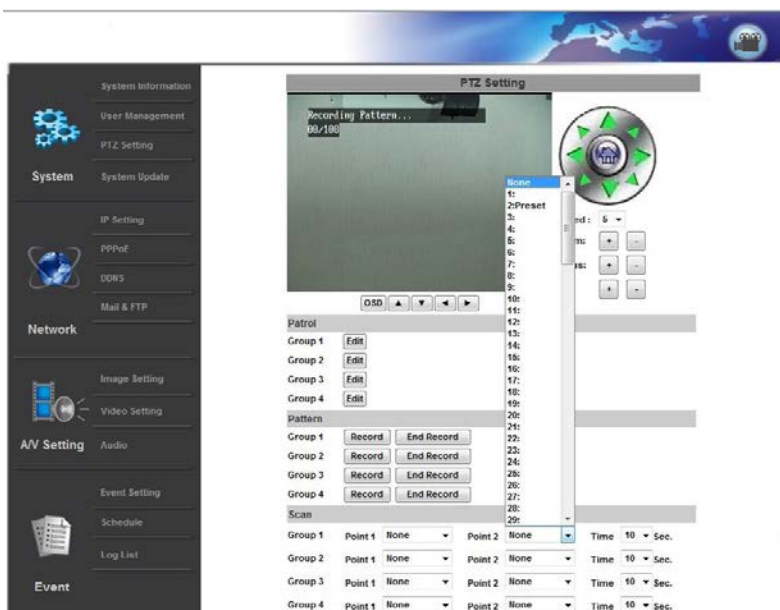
System Information
User Management
PTZ Setting
System
System Update
IP Setting
PPPoE
DDNS
Mail & FTP
Network
Image Setting
Video Setting
A/V Setting
Audio
Event Setting
Schedule
Log List
Event

PTZ Setting

Recording Pattern...
00/100

None
1:
2:Preset
3:
4:
5:
6:
7:
8:
9:
10:
11:
12:
13:
14:
15:
16:
17:
18:
19:
20:
21:
22:
23:
24:
25:
26:
27:
28:
29:

ed : 5
m: + -
s: + -
+ -

OSD ▲ ▼ ◄ ►

Patrol
Group 1 Edit
Group 2 Edit
Group 3 Edit
Group 4 Edit

Pattern
Group 1 Record End Record
Group 2 Record End Record
Group 3 Record End Record
Group 4 Record End Record

Scan
Group 1 Point 1 None Point 2 None Time 10 Sec.
Group 2 Point 1 None Point 2 None Time 10 Sec.
Group 3 Point 1 None Point 2 None Time 10 Sec.
Group 4 Point 1 None Point 2 None Time 10 Sec.